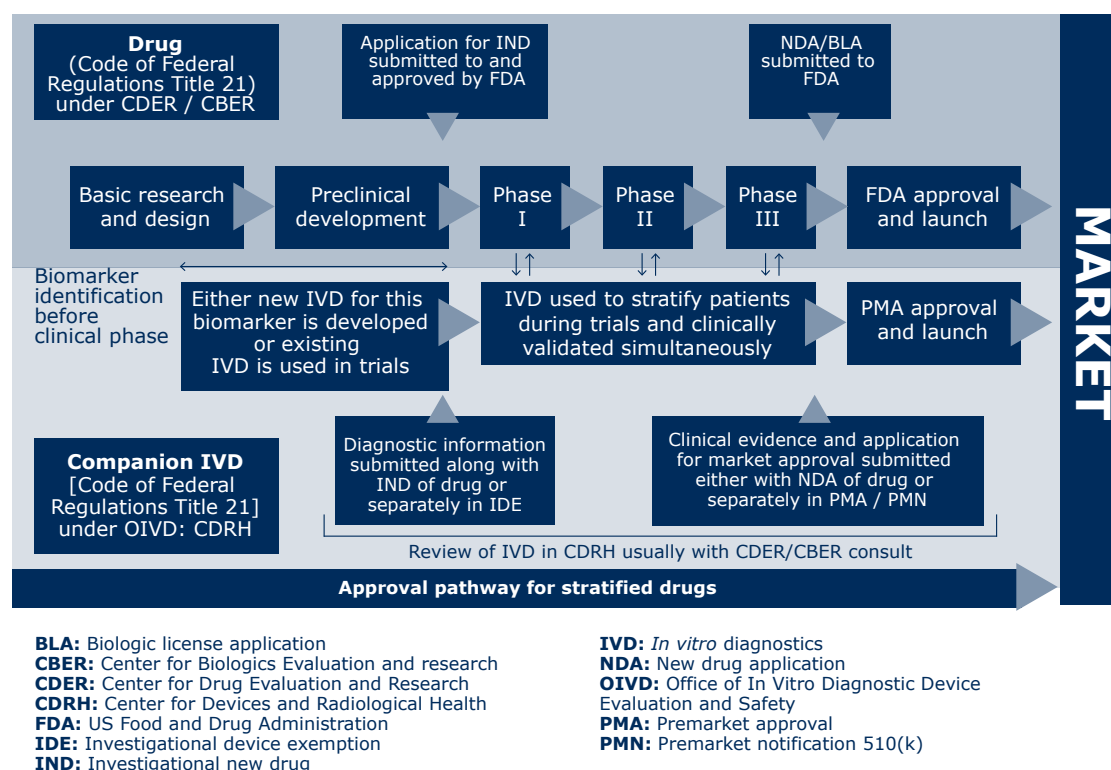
**Drug**
(Code of Federal Regulations Title 21) under CDER / CBER

Application for IND submitted to and approved by FDA

NDA/BLA submitted to FDA

Basic research and design

Preclinical development

Phase I

Phase II

Phase III

FDA approval and launch

MARKET

Biomarker identification before clinical phase

Either new IVD for this biomarker is developed or existing IVD is used in trials

IVD used to stratify patients during trials and clinically validated simultaneously

PMA approval and launch

**Companion IVD**
[Code of Federal Regulations Title 21] under OIVD: CDRH

Diagnostic information submitted along with IND of drug or separately in IDE

Clinical evidence and application for market approval submitted either with NDA of drug or separately in PMA / PMN

Review of IVD in CDRH usually with CDER/CBER consult

**Approval pathway for stratified drugs**

**BLA:** Biologic license application
**CBER:** Center for Biologics Evaluation and research
**CDER:** Center for Drug Evaluation and Research
**CDRH:** Center for Devices and Radiological Health
**FDA:** US Food and Drug Administration
**IDE:** Investigational device exemption
**IND:** Investigational new drug

**IVD:** *In vitro* diagnostics
**NDA:** New drug application
**OIVD:** Office of In Vitro Diagnostic Device Evaluation and Safety
**PMA:** Premarket approval
**PMN:** Premarket notification 510(k)